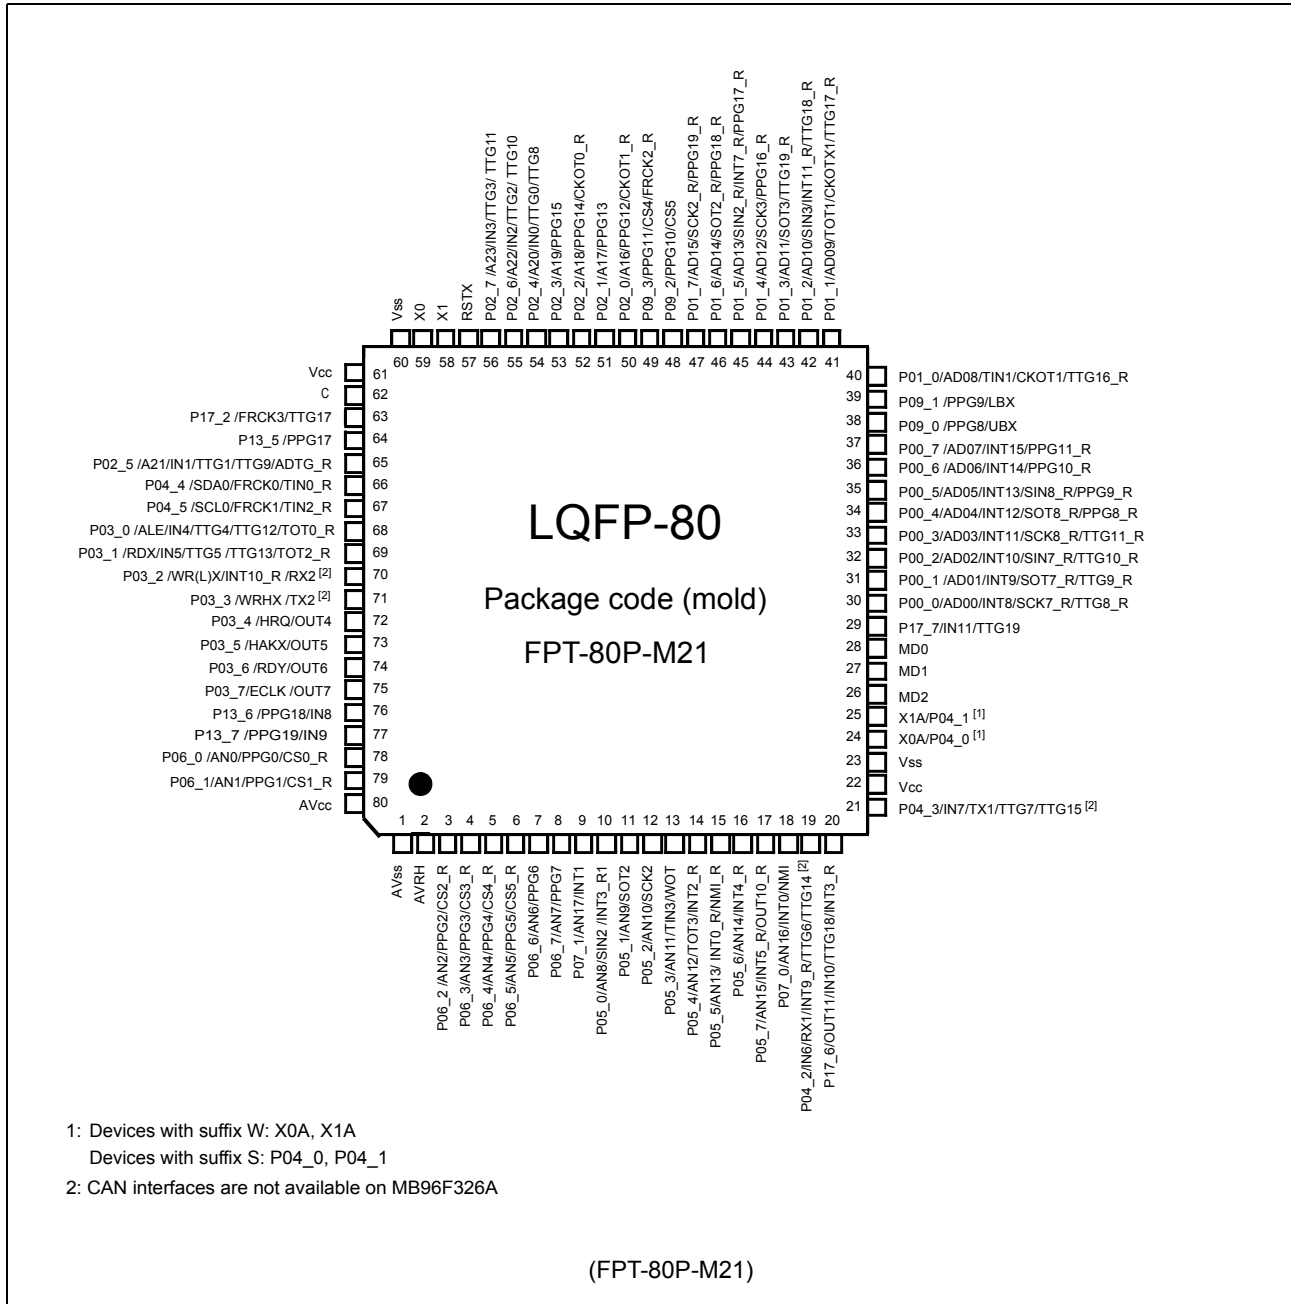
Vss
X0
X1
RSTX
P02_7 /A23/IN3/TTG3/ TTG11
P02_6/A22/IN2/TTG2/ TTG10
P02_4/A20/IN0/TTG0/TTG8
P02_3/A19/PPG15
P02_2/A18/PPG14/CKOT0_R
P02_1/A17/PPG13
P02_0/A16/PPG12/CKOT1_R
P09_3/PPG11/CS4/FRCK2_R
P09_2/PPG10/CS5
P01_7/AD15/SCK2_R/PPG19_R
P01_6/AD14/SOT2_R/PPG18_R
P01_5/AD13/SIN2_R/INT7_R/PPG17_R
P01_4/AD12/SCK3/PPG16_R
P01_3/AD11/SOT3/TTG19_R
P01_2/AD10/SIN3/INT11_R/TTG18_R
P01_1/AD09/TOT1/CKOTX1/TTG17_R

60 59 58 57 56 55 54 53 52 51 50 49 48 47 46 45 44 43 42 41

Vcc 61
C 62
P17_2 /FRCK3/TTG17 63
P13_5 /PPG17 64
P02_5 /A21/IN1/TTG1/TTG9/ADTG_R 65
P04_4 /SDA0/FRCK0/TIN0_R 66
P04_5 /SCL0/FRCK1/TIN2_R 67
P03_0 /ALE/IN4/TTG4/TTG12/TOT0_R 68
P03_1 /RDX/IN5/TTG5 /TTG13/TOT2_R 69
P03_2 /WR(L)X/INT10_R /RX2 [2] 70
P03_3 /WRHX /TX2 [2] 71
P03_4 /HRQ/OUT4 72
P03_5 /HAKX/OUT5 73
P03_6 /RDY/OUT6 74
P03_7/ECLK /OUT7 75
P13_6 /PPG18/IN8 76
P13_7 /PPG19/IN9 77
P06_0 /AN0/PPG0/CS0_R 78
P06_1/AN1/PPG1/CS1_R 79
AVcc 80

40 P01_0/AD08/TIN1/CKOT1/TTG16_R
39 P09_1 /PPG9/LBX
38 P09_0 /PPG8/UBX
37 P00_7 /AD07/INT15/PPG11_R
36 P00_6 /AD06/INT14/PPG10_R
35 P00_5/AD05/INT13/SIN8_R/PPG9_R
34 P00_4/AD04/INT12/SOT8_R/PPG8_R
33 P00_3/AD03/INT11/SCK8_R/TTG11_R
32 P00_2/AD02/INT10/SIN7_R/TTG10_R
31 P00_1 /AD01/INT9/SOT7_R/TTG9_R
30 P00_0/AD00/INT8/SCK7_R/TTG8_R
29 P17_7/IN11/TTG19
28 MD0
27 MD1
26 MD2
25 X1A/P04_1 [1]
24 X0A/P04_0 [1]
23 Vss
22 Vcc
21 P04_3/IN7/TX1/TTG7/TTG15 [2]

LQFP-80

Package code (mold)

FPT-80P-M21

1 2 3 4 5 6 7 8 9 10 11 12 13 14 15 16 17 18 19 20

AVss
AVRH
P06_2 /AN2/PPG2/CS2_R
P06_3/AN3/PPG3/CS3_R
P06_4/AN4/PPG4/CS4_R
P06_5/AN5/PPG5/CS5_R
P06_6/AN6/PPG6
P06_7/AN7/PPG7
P07_1/AN17/INT1
P05_0/AN8/SIN2 /INT3_R1
P05_1/AN9/SOT2
P05_2/AN10/SCK2
P05_3/AN11/TIN3/WOT
P05_4/AN12/TOT3/INT2_R
P05_5/AN13/ INT0_R/NMI_R
P05_6/AN14/INT4_R
P05_7/AN15/INT5_R/OUT10_R
P07_0/AN16/INT0/NMI
P04_2/IN6/RX1/INT9_R/TTG6/TTG14 [2]
P17_6/OUT11/IN10/TTG18/INT3_R

1: Devices with suffix W: X0A, X1A
Devices with suffix S: P04_0, P04_1
2: CAN interfaces are not available on MB96F326A

(FPT-80P-M21)